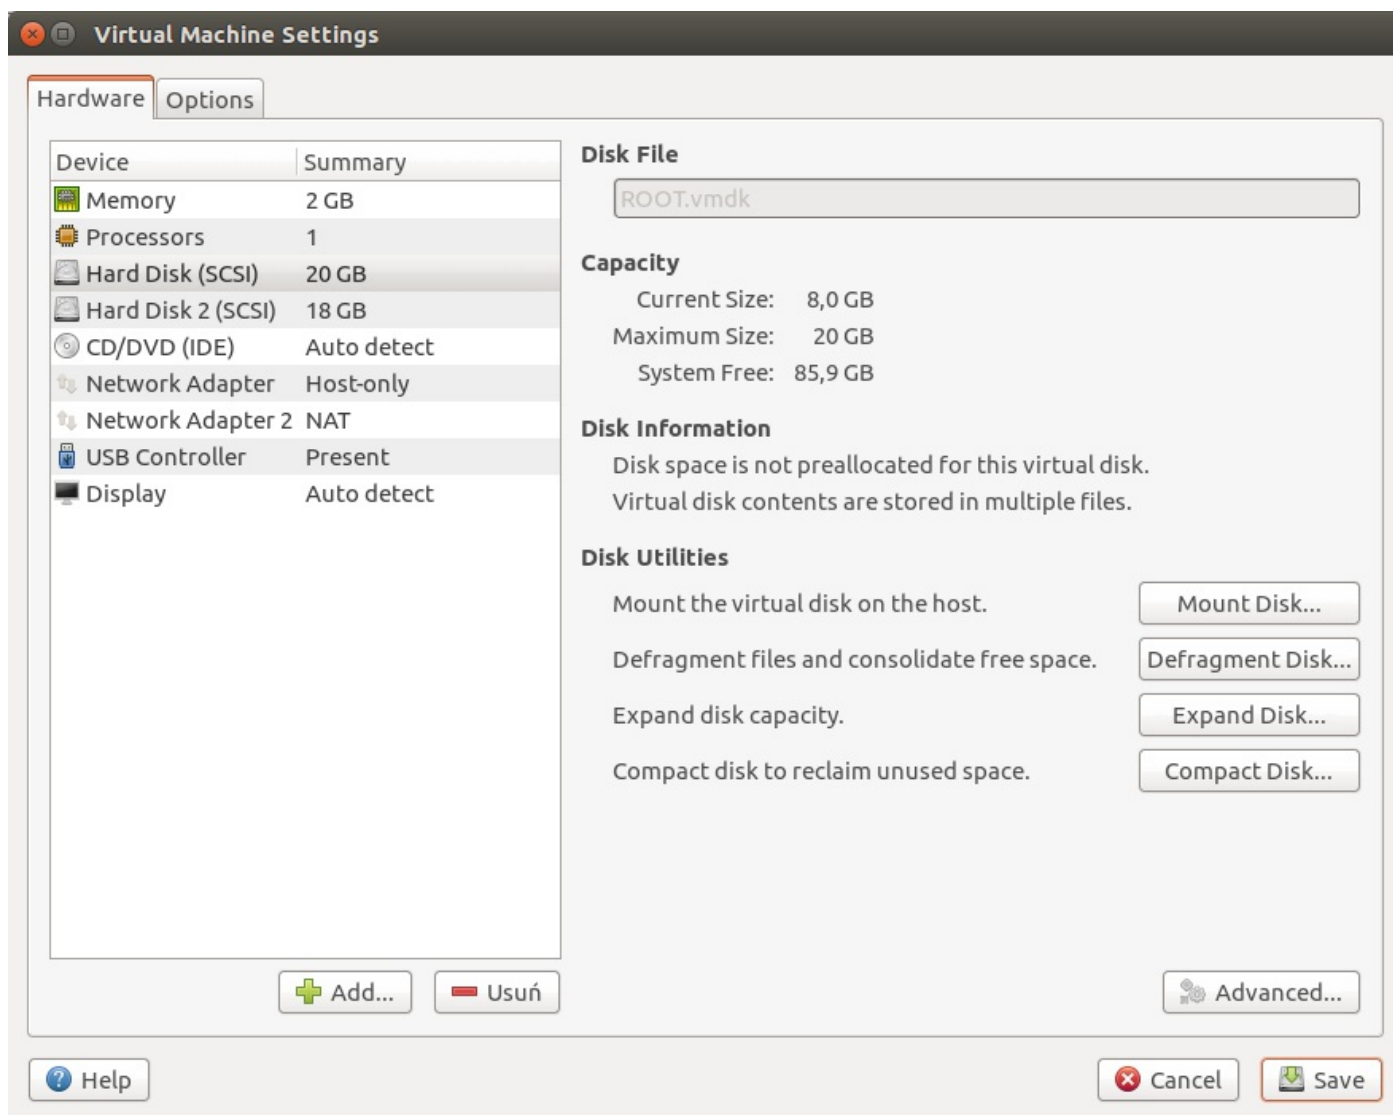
Virtual Machine Settings

Hardware | Options

| Device | Summary |
|---|---|
| Memory | 2 GB |
| Processors | 1 |
| Hard Disk (SCSI) | 20 GB |
| Hard Disk 2 (SCSI) | 18 GB |
| CD/DVD (IDE) | Auto detect |
| Network Adapter | Host-only |
| Network Adapter 2 | NAT |
| USB Controller | Present |
| Display | Auto detect |

Add... Usuń

Disk File

ROOT.vmdk

Capacity

Current Size: 8,0 GB
Maximum Size: 20 GB
System Free: 85,9 GB

Disk Information

Disk space is not preallocated for this virtual disk.
Virtual disk contents are stored in multiple files.

Disk Utilities

Mount the virtual disk on the host. Mount Disk...

Defragment files and consolidate free space. Defragment Disk...

Expand disk capacity. Expand Disk...

Compact disk to reclaim unused space. Compact Disk...

Advanced...

Help

Cancel Save